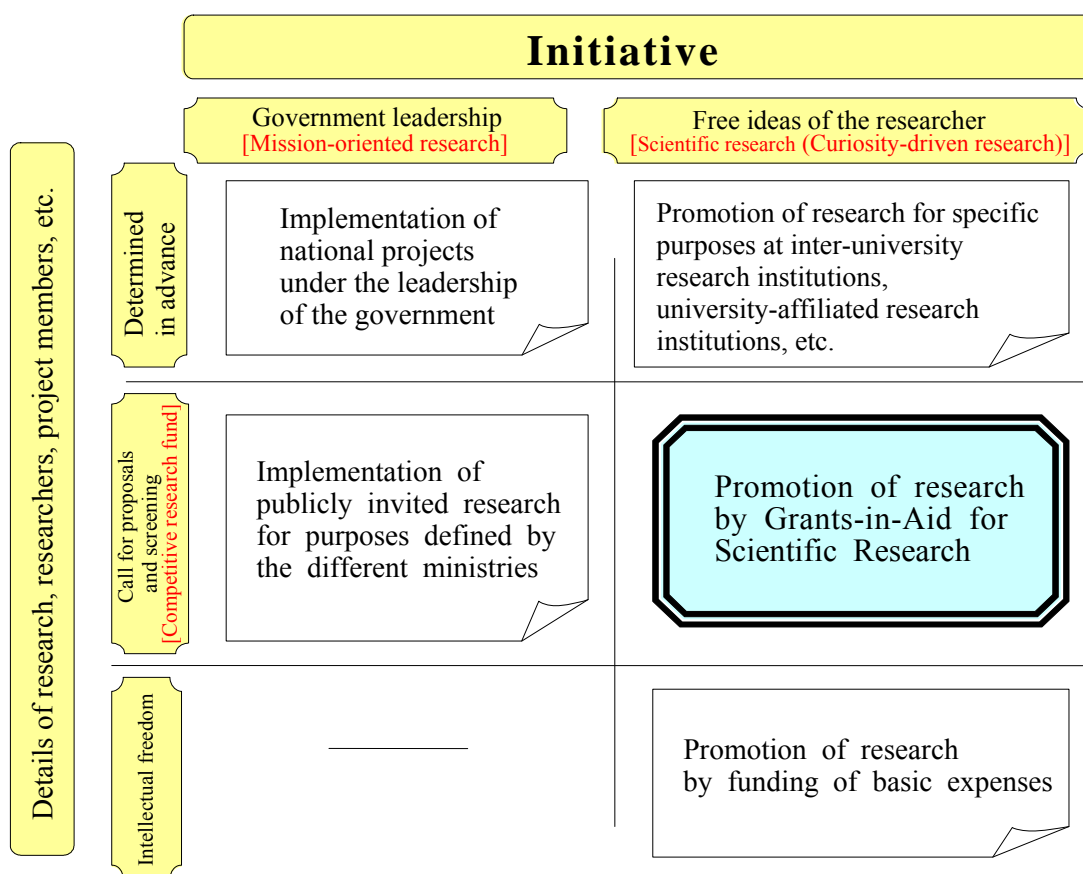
Initiative

Government leadership
[Mission-oriented research]

Free ideas of the researcher
[Scientific research (Curiosity-driven research)]

Details of research, researchers, project members, etc.

Determined in advance

Implementation of national projects under the leadership of the government

Promotion of research for specific purposes at inter-university research institutions, university-affiliated research institutions, etc.

Call for proposals and screening
[Competitive research fund]

Implementation of publicly invited research for purposes defined by the different ministries

Promotion of research by Grants-in-Aid for Scientific Research

Intellectual freedom

Promotion of research by funding of basic expenses